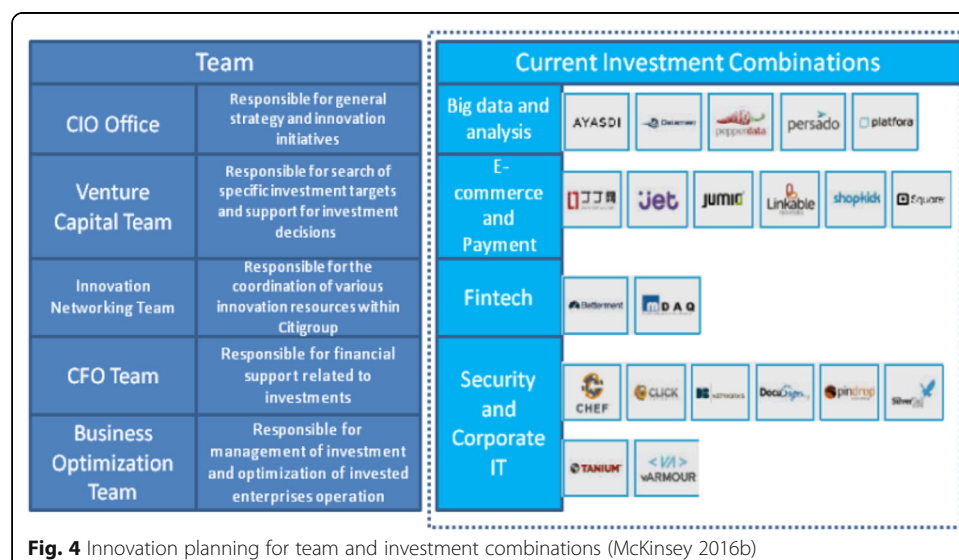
| Team | |
|---|---|
| CIO Office | Responsible for general strategy and innovation initiatives |
| Venture Capital Team | Responsible for search of specific investment targets and support for investment decisions |
| Innovation Networking Team | Responsible for the coordination of various innovation resources within Citigroup |
| CFO Team | Responsible for financial support related to investments |
| Business Optimization Team | Responsible for management of investment and optimization of invested enterprises operation |

| Current Investment Combinations | |
|---|---|
| Big data and analysis | AYASDI, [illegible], pepperdata, persado, platfora |
| E-commerce and Payment | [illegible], Jet, JUMIO, Linkable, shopkick, Square |
| Fintech | Betterment, DAQ |
| Security and Corporate IT | CHEF, CLICK, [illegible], DocuSign, pindrop, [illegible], TANIUM, vARMOUR |

**Fig. 4** Innovation planning for team and investment combinations (McKinsey 2016b)